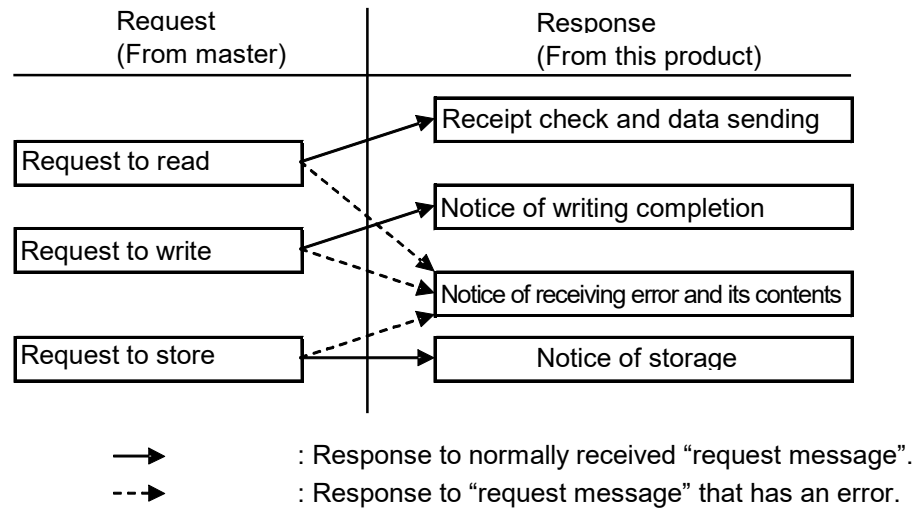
Request
(From master)

Response
(From this product)

Request to read

Request to write

Request to store

Receipt check and data sending

Notice of writing completion

Notice of receiving error and its contents

Notice of storage

: Response to normally received “request message”.

: Response to “request message” that has an error.